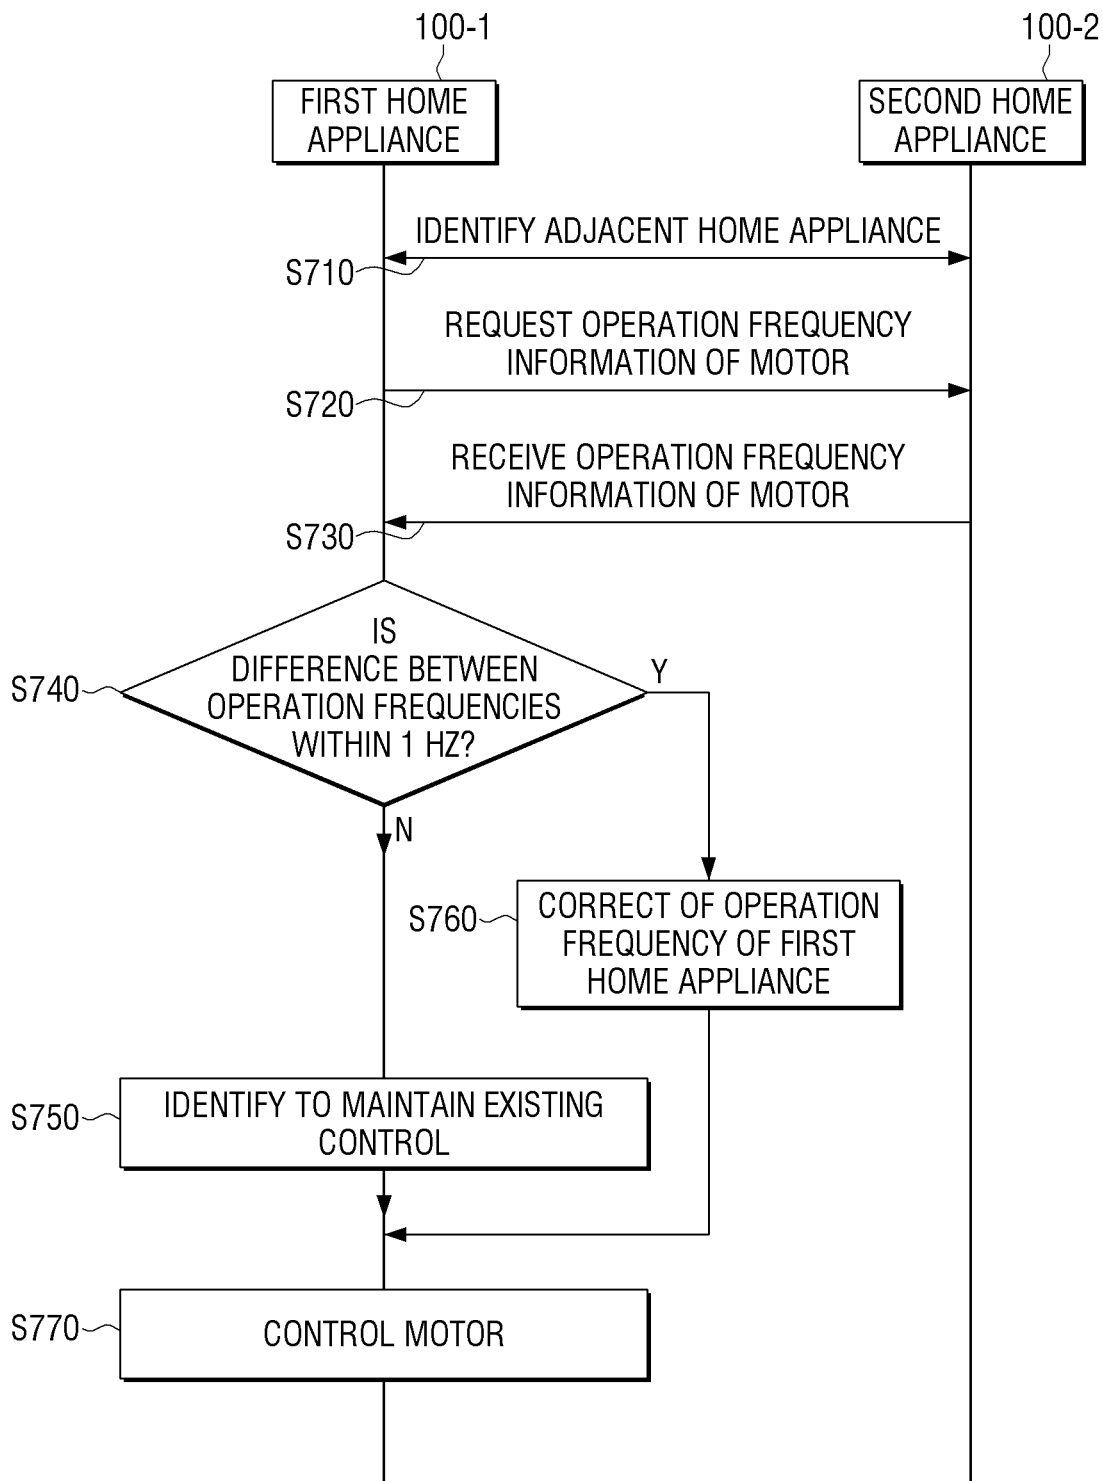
100-1

FIRST HOME APPLIANCE

100-2

SECOND HOME APPLIANCE

IDENTIFY ADJACENT HOME APPLIANCE

S710

REQUEST OPERATION FREQUENCY INFORMATION OF MOTOR

S720

RECEIVE OPERATION FREQUENCY INFORMATION OF MOTOR

S730

S740

IS DIFFERENCE BETWEEN OPERATION FREQUENCIES WITHIN 1 HZ?

Y

N

S760

CORRECT OF OPERATION FREQUENCY OF FIRST HOME APPLIANCE

S750

IDENTIFY TO MAINTAIN EXISTING CONTROL

S770

CONTROL MOTOR